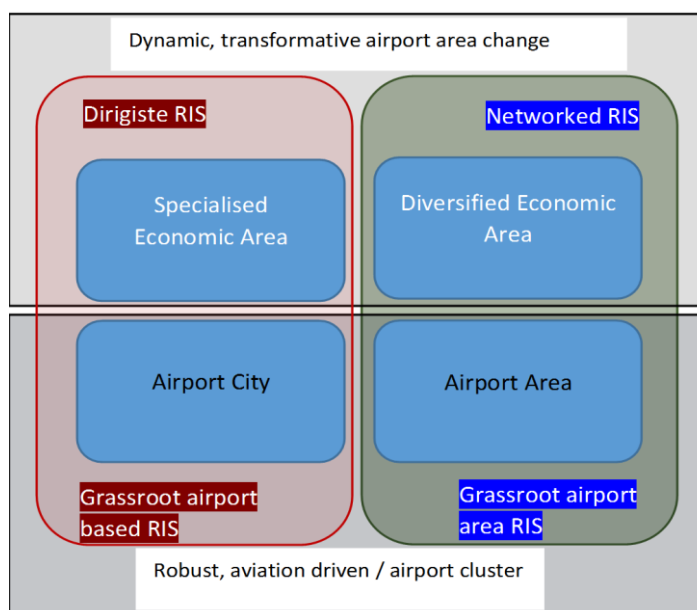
Dynamic, transformative airport area change

Dirigiste RIS

Networked RIS

Specialised Economic Area

Diversified Economic Area

Airport City

Airport Area

Grassroot airport based RIS

Grassroot airport area RIS

Robust, aviation driven / airport cluster